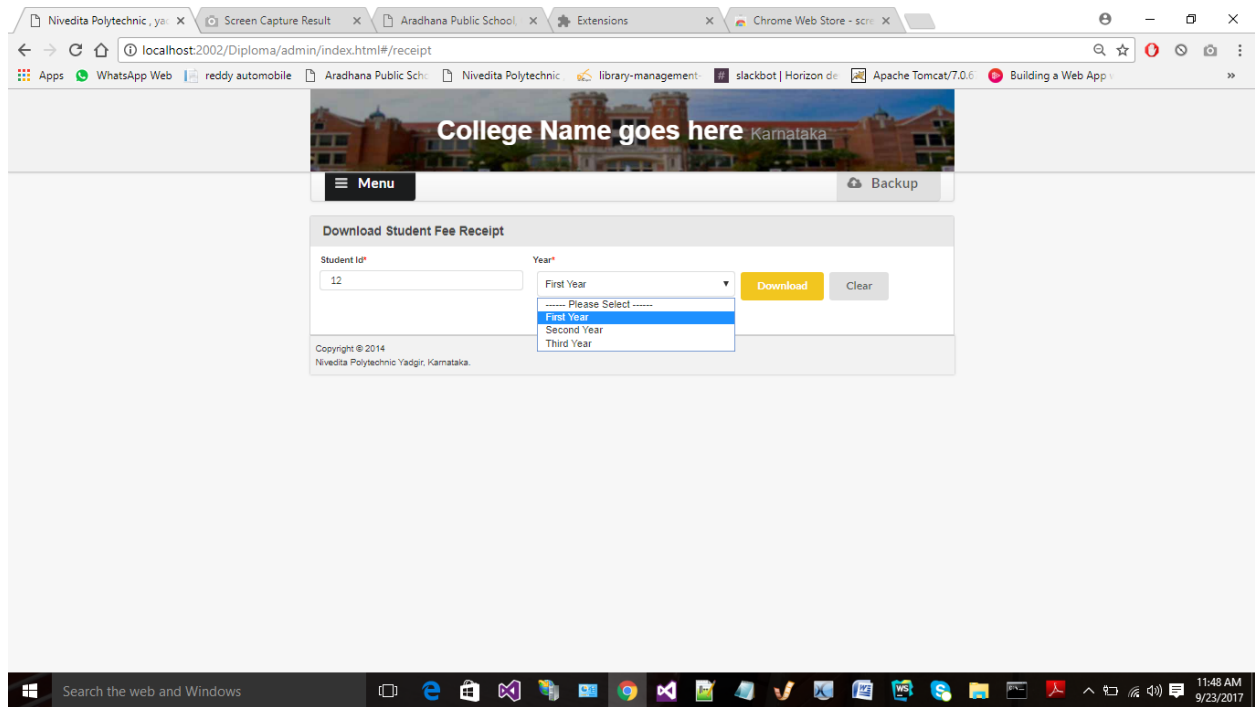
Nivedita Polytechnic , ya ×
Screen Capture Result ×
Aradhana Public School ×
Extensions ×
Chrome Web Store - scre ×

localhost:2002/Diploma/admin/index.html#/receipt

Apps
WhatsApp Web
reddy automobile
Aradhana Public Sch
Nivedita Polytechnic
library-management-
slackbot | Horizon de
Apache Tomcat/7.0.6
Building a Web App
»

College Name goes here Karnataka

Menu
Backup

Download Student Fee Receipt

Student Id*
12

Year*
First Year
------ Please Select ------
First Year
Second Year
Third Year

Download
Clear

Copyright © 2014
Nivedita Polytechnic Yadgir, Karnataka.

Search the web and Windows
11:48 AM
9/23/2017